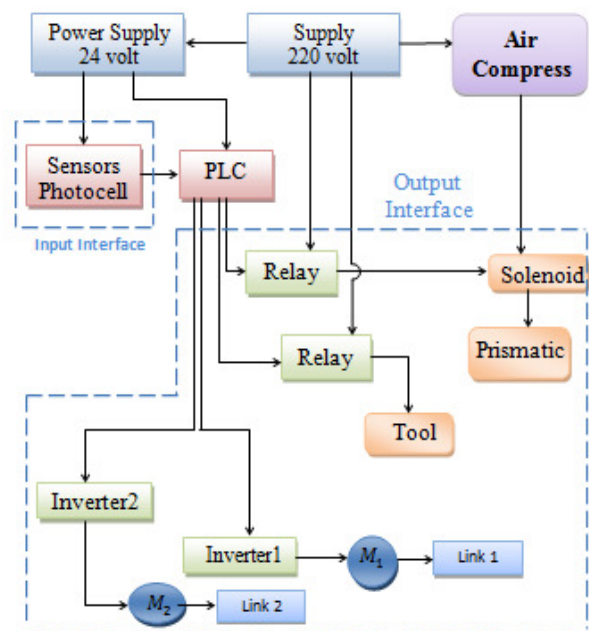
Power Supply
24 volt

Supply
220 volt

Air
Compress

Sensors
Photocell

PLC

Input Interface

Output
Interface

Relay

Solenoid

Prismatic

Relay

Tool

Inverter2

Inverter1

$M_1$

Link 1

$M_2$

Link 2